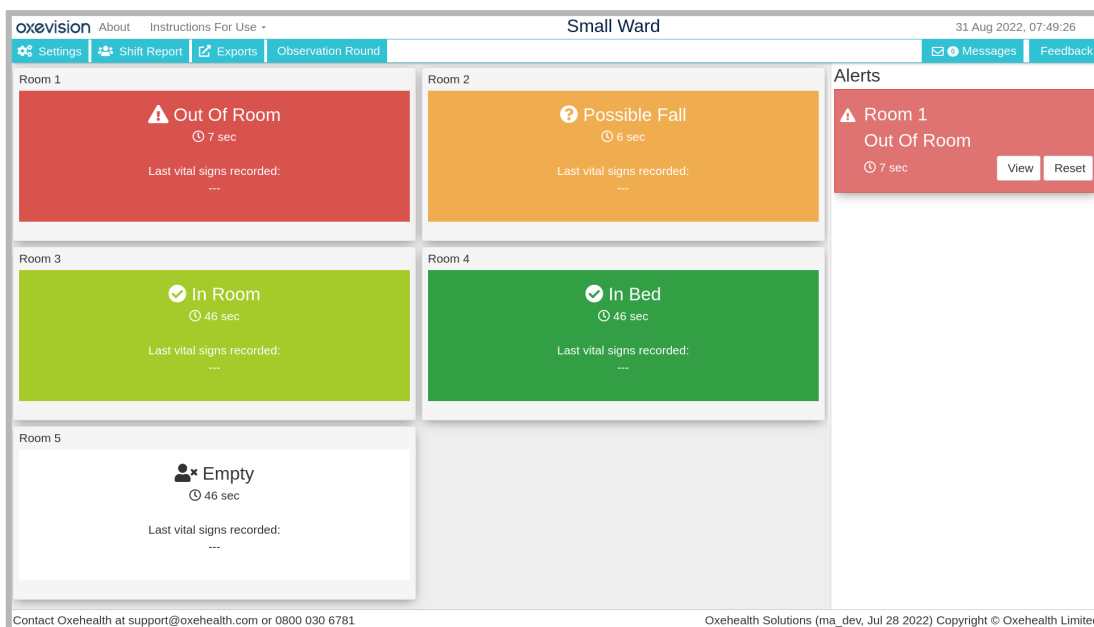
oxevision About Instructions For Use ▾

Small Ward

31 Aug 2022, 07:49:26

Settings Shift Report Exports Observation Round

0 Messages Feedback

Room 1

Out Of Room
7 sec

Last vital signs recorded:
---

Room 2

Possible Fall
6 sec

Last vital signs recorded:
---

Room 3

In Room
46 sec

Last vital signs recorded:
---

Room 4

In Bed
46 sec

Last vital signs recorded:
---

Room 5

Empty
46 sec

Last vital signs recorded:
---

Alerts

Room 1
Out Of Room
7 sec

View Reset

Contact Oxehealth at support@oxehealth.com or 0800 030 6781

Oxehealth Solutions (ma_dev, Jul 28 2022) Copyright © Oxehealth Limite